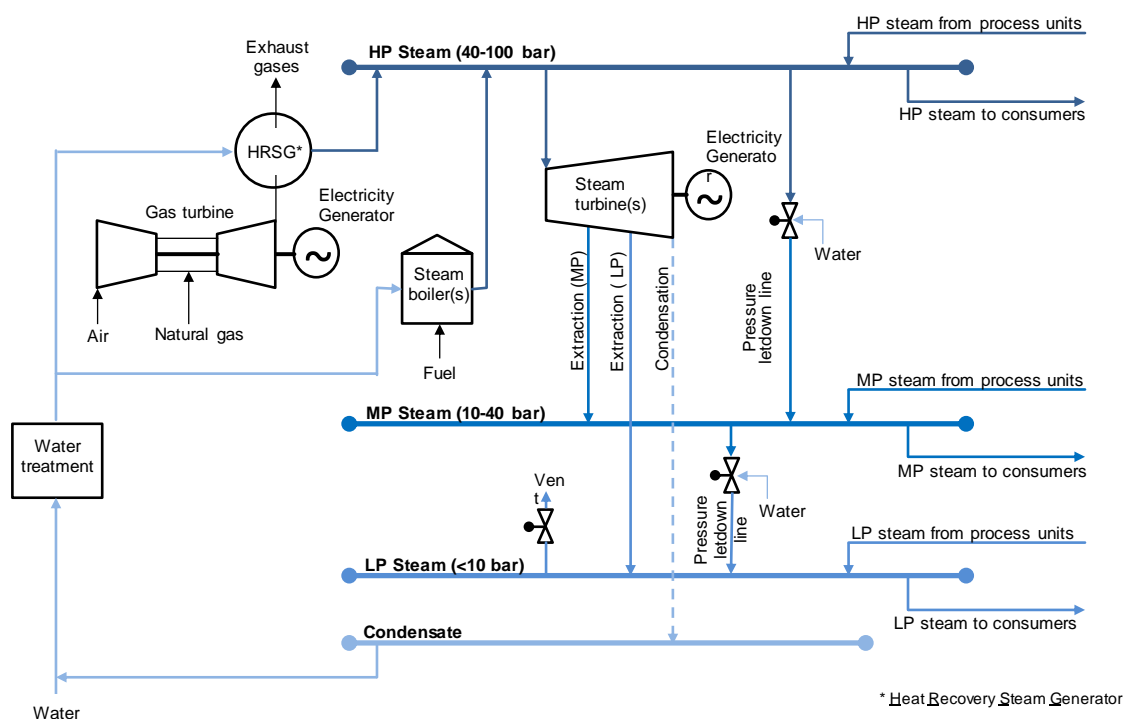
Exhaust gases

HP Steam (40-100 bar)

HP steam from process units

HP steam to consumers

HRSG*

Electricity Generato r

Steam turbine(s)

Gas turbine

Electricity Generator

Steam boiler(s)

Water

Air

Natural gas

Fuel

Extraction (MP)

Extraction ( LP)

Condensation

Pressure letdown line

MP Steam (10-40 bar)

MP steam from process units

MP steam to consumers

Water treatment

Ven t

Pressure letdown line

Water

LP Steam (<10 bar)

LP steam from process units

LP steam to consumers

Condensate

Water

* Heat Recovery Steam Generator